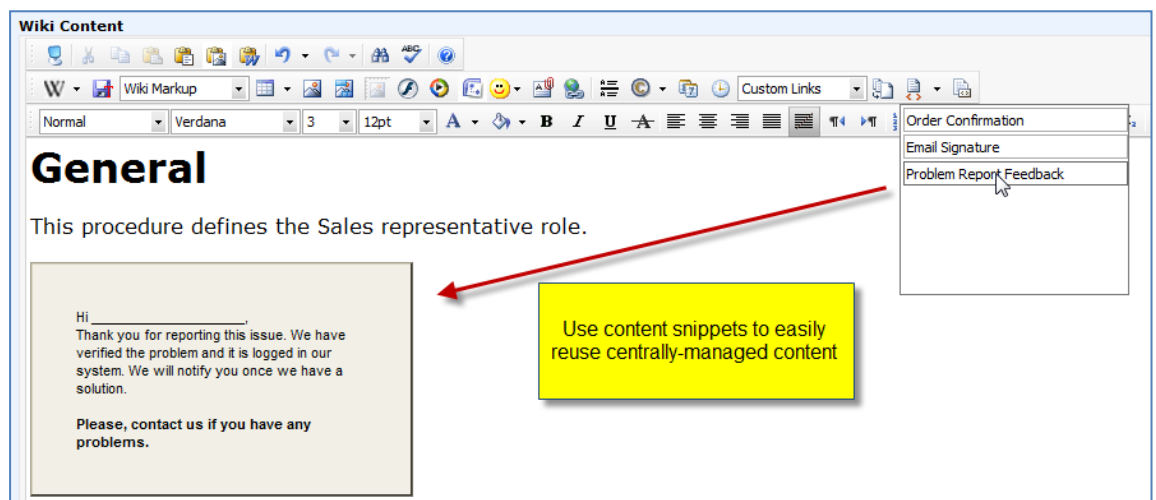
Wiki Content

Wiki Markup

Custom Links

Normal

Verdana

3

12pt

Order Confirmation

Email Signature

Problem Report Feedback

General

This procedure defines the Sales representative role.

Hi ____________________,
Thank you for reporting this issue. We have verified the problem and it is logged in our system. We will notify you once we have a solution.

Please, contact us if you have any problems.

Use content snippets to easily reuse centrally-managed content